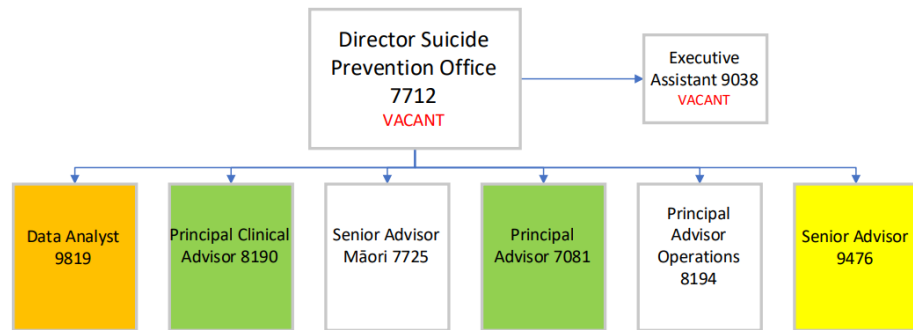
Director Suicide Prevention Office 7712
VACANT

Executive Assistant 9038
VACANT

Data Analyst 9819

Principal Clinical Advisor 8190

Senior Advisor Māori 7725

Principal Advisor 7081

Principal Advisor Operations 8194

Senior Advisor 9476